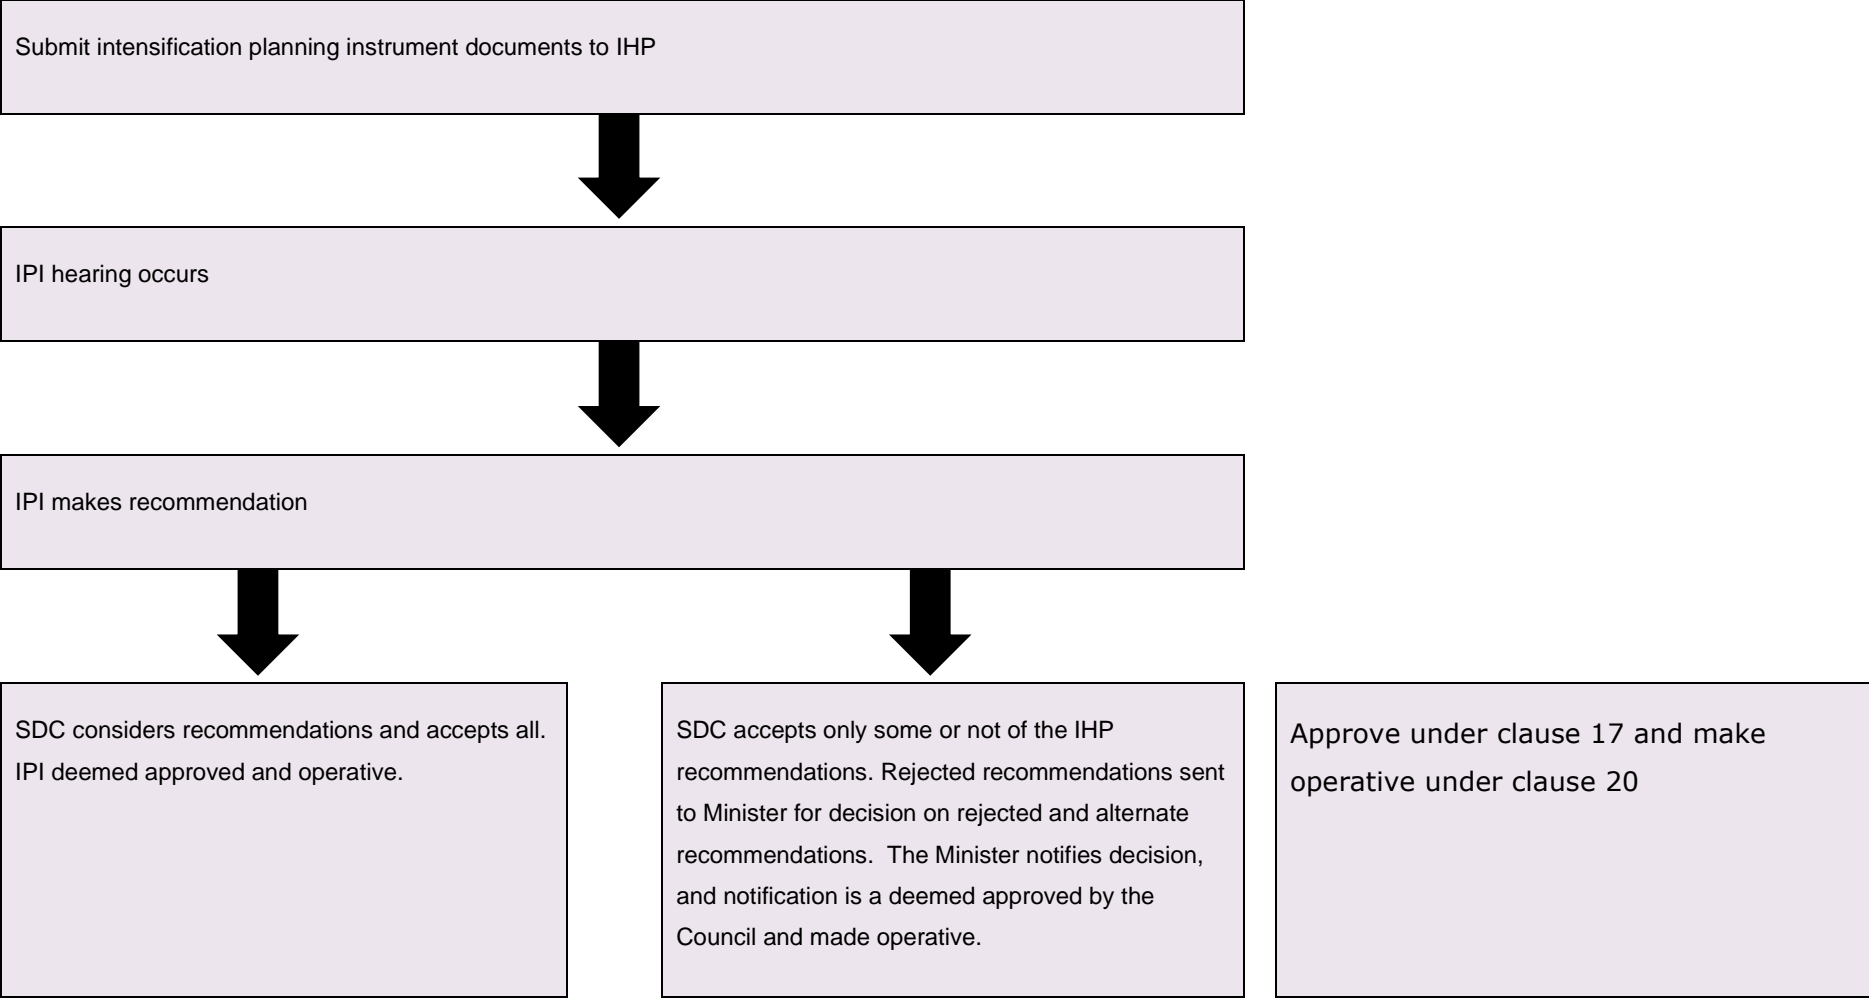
Submit intensification planning instrument documents to IHP

IPI hearing occurs

IPI makes recommendation

SDC considers recommendations and accepts all. IPI deemed approved and operative.

SDC accepts only some or not of the IHP recommendations. Rejected recommendations sent to Minister for decision on rejected and alternate recommendations. The Minister notifies decision, and notification is a deemed approved by the Council and made operative.

Approve under clause 17 and make operative under clause 20